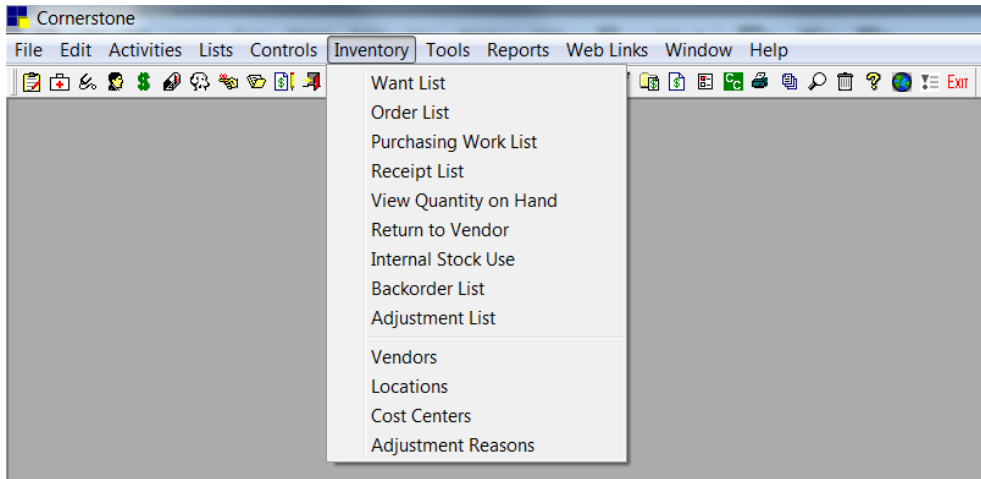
Cornerstone

File Edit Activities Lists Controls Inventory Tools Reports Web Links Window Help

EXIT

Want List
Order List
Purchasing Work List
Receipt List
View Quantity on Hand
Return to Vendor
Internal Stock Use
Backorder List
Adjustment List

Vendors
Locations
Cost Centers
Adjustment Reasons